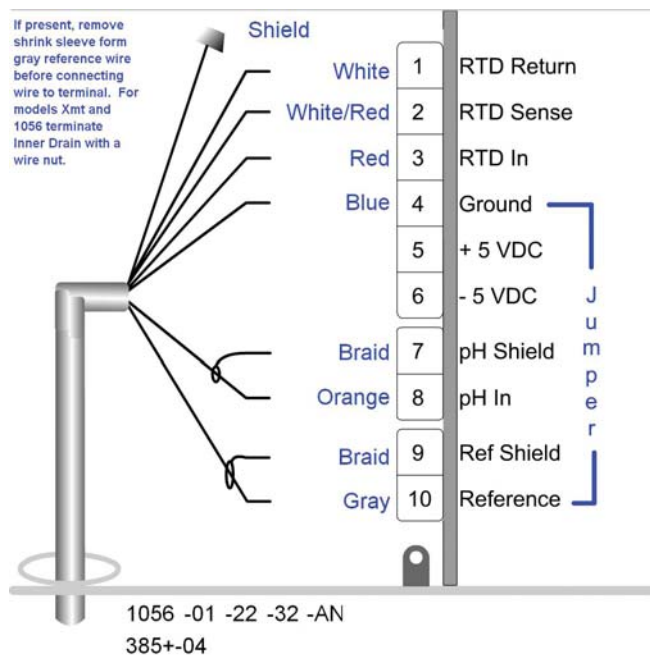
If present, remove shrink sleeve form gray reference wire before connecting wire to terminal. For models Xmt and 1056 terminate Inner Drain with a wire nut.

Shield

| Wire | Terminal | Function |
|---|---|---|
| White | 1 | RTD Return |
| White/Red | 2 | RTD Sense |
| Red | 3 | RTD In |
| Blue | 4 | Ground |
| | 5 | + 5 VDC |
| | 6 | - 5 VDC |
| Braid | 7 | pH Shield |
| Orange | 8 | pH In |
| Braid | 9 | Ref Shield |
| Gray | 10 | Reference |

Jumper

1056 -01 -22 -32 -AN
385+-04